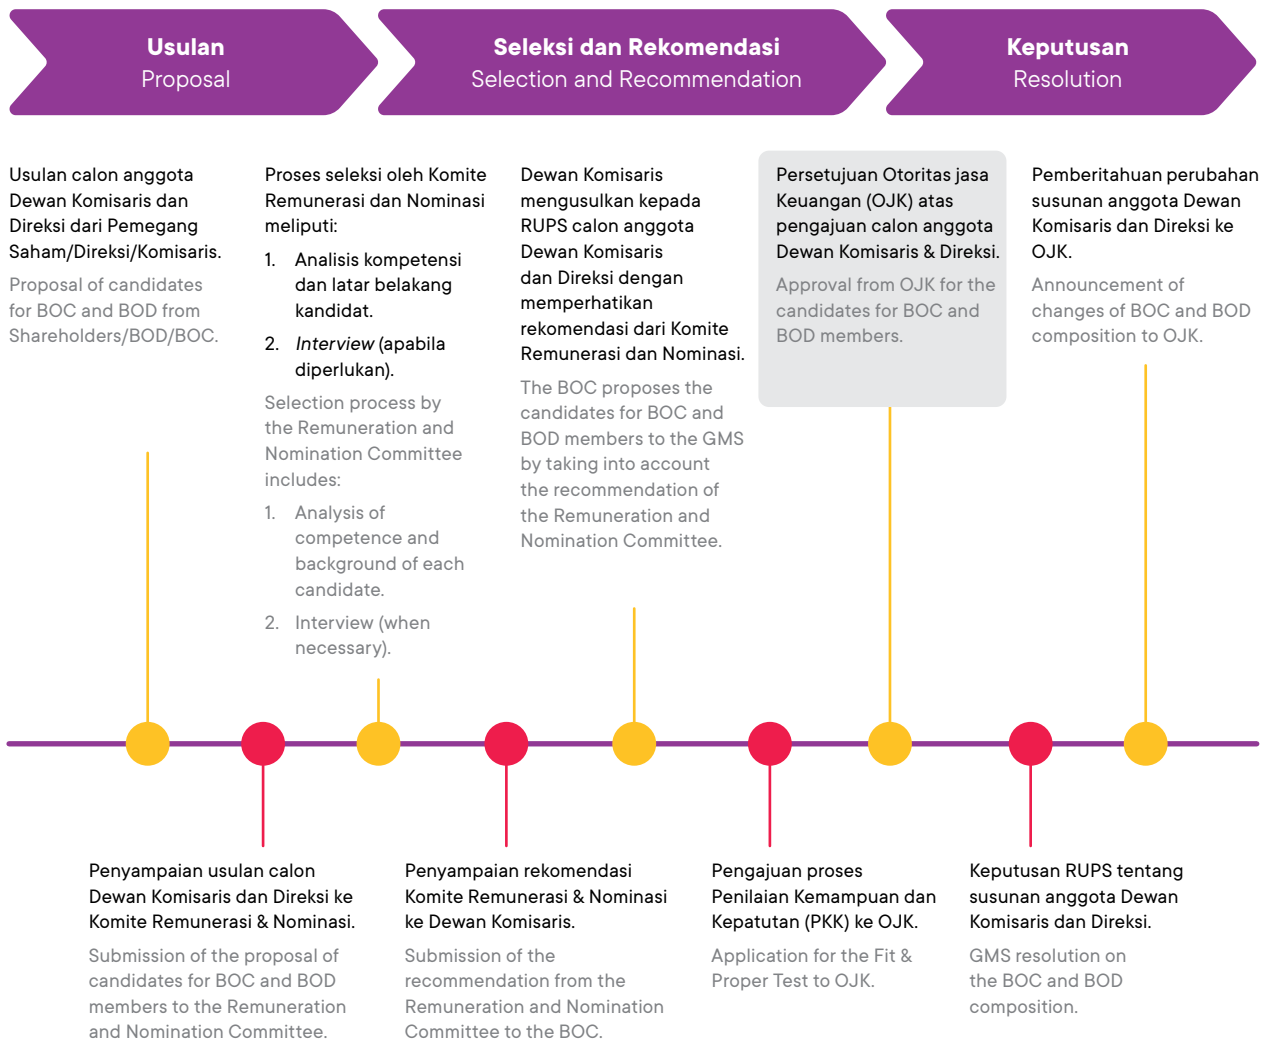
Usulan
Proposal

Seleksi dan Rekomendasi
Selection and Recommendation

Keputusan
Resolution

Usulan calon anggota Dewan Komisaris dan Direksi dari Pemegang Saham/Direksi/Komisaris.

Proposal of candidates for BOC and BOD from Shareholders/BOD/BOC.

Proses seleksi oleh Komite Remunerasi dan Nominasi meliputi:

1. Analisis kompetensi dan latar belakang kandidat.
2. *Interview* (apabila diperlukan).

Selection process by the Remuneration and Nomination Committee includes:

1. Analysis of competence and background of each candidate.
2. Interview (when necessary).

Dewan Komisaris mengusulkan kepada RUPS calon anggota Dewan Komisaris dan Direksi dengan memperhatikan rekomendasi dari Komite Remunerasi dan Nominasi.

The BOC proposes the candidates for BOC and BOD members to the GMS by taking into account the recommendation of the Remuneration and Nomination Committee.

Persetujuan Otoritas jasa Keuangan (OJK) atas pengajuan calon anggota Dewan Komisaris & Direksi.

Approval from OJK for the candidates for BOC and BOD members.

Pemberitahuan perubahan susunan anggota Dewan Komisaris dan Direksi ke OJK.

Announcement of changes of BOC and BOD composition to OJK.

Penyampaian usulan calon Dewan Komisaris dan Direksi ke Komite Remunerasi & Nominasi.

Submission of the proposal of candidates for BOC and BOD members to the Remuneration and Nomination Committee.

Penyampaian rekomendasi Komite Remunerasi & Nominasi ke Dewan Komisaris.

Submission of the recommendation from the Remuneration and Nomination Committee to the BOC.

Pengajuan proses Penilaian Kemampuan dan Kepatutan (PKK) ke OJK.

Application for the Fit & Proper Test to OJK.

Keputusan RUPS tentang susunan anggota Dewan Komisaris dan Direksi.

GMS resolution on the BOC and BOD composition.